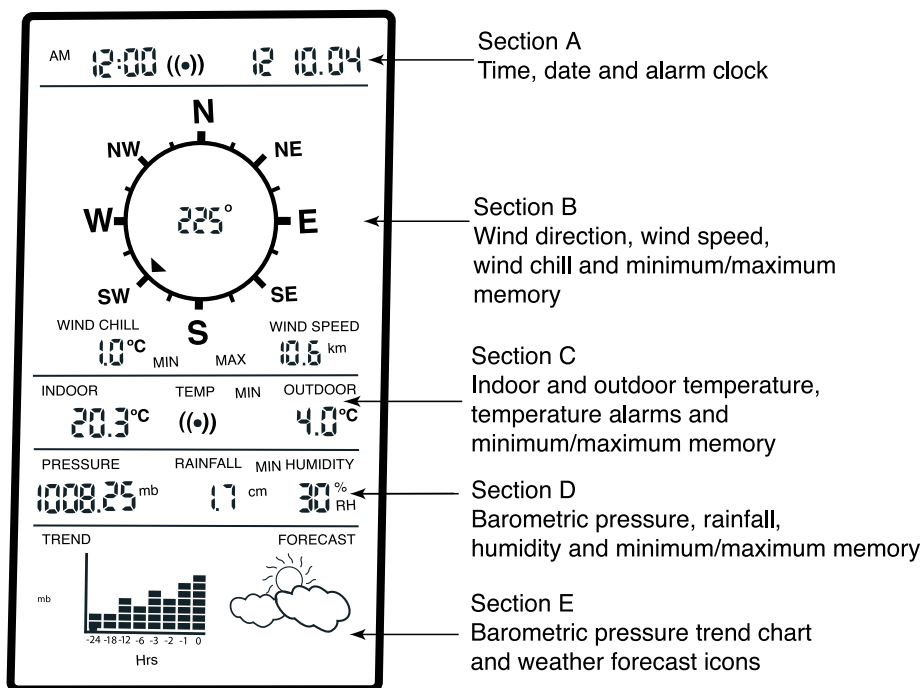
AM 12:00 ((•)) 12 10.04

N
NW NE
W 225° E
SW SE
S

WIND CHILL
1.0°C MIN MAX
WIND SPEED
10.6 km

INDOOR TEMP MIN OUTDOOR
20.3°C ((•)) 4.0°C

PRESSURE RAINFALL MIN HUMIDITY
1008.25 mb 1.7 cm 30 % RH

TREND FORECAST
mb
-24 -18 -12 -6 -3 -2 -1 0
Hrs

Section A
Time, date and alarm clock

Section B
Wind direction, wind speed, wind chill and minimum/maximum memory

Section C
Indoor and outdoor temperature, temperature alarms and minimum/maximum memory

Section D
Barometric pressure, rainfall, humidity and minimum/maximum memory

Section E
Barometric pressure trend chart and weather forecast icons